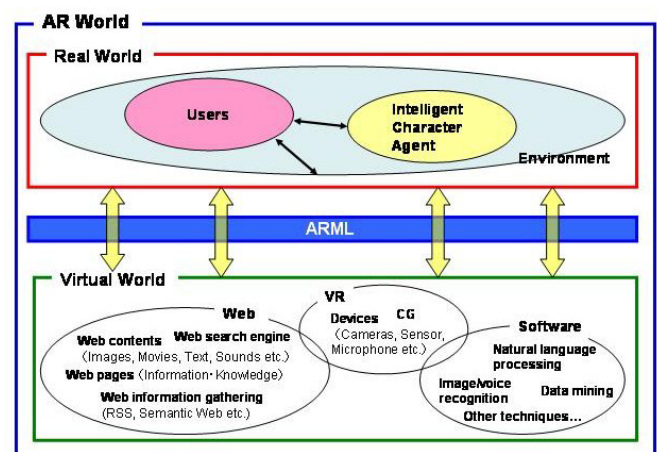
AR World

Real World

Users

Intelligent Character Agent

Environment

ARML

Virtual World

Web

Web contents Web search engine
(Images, Movies, Text, Sounds etc.)
Web pages (Information・Knowledge)
Web information gathering
(RSS, Semantic Web etc.)

VR

Devices CG
(Cameras, Sensor, Microphone etc.)

Software

Natural language processing
Image/voice recognition
Data mining
Other techniques...